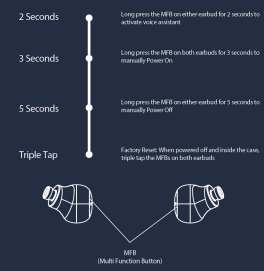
2 Seconds

Long press the MFB on either earbud for 2 seconds to activate voice assistant

3 Seconds

Long press the MFB on both earbuds for 3 seconds to manually Power On

5 Seconds

Long press the MFB on either earbud for 5 seconds to manually Power Off

Triple Tap

Factory Reset: When powered off and inside the case, triple tap the MFBs on both earbuds

MFB
(Multi Function Button)